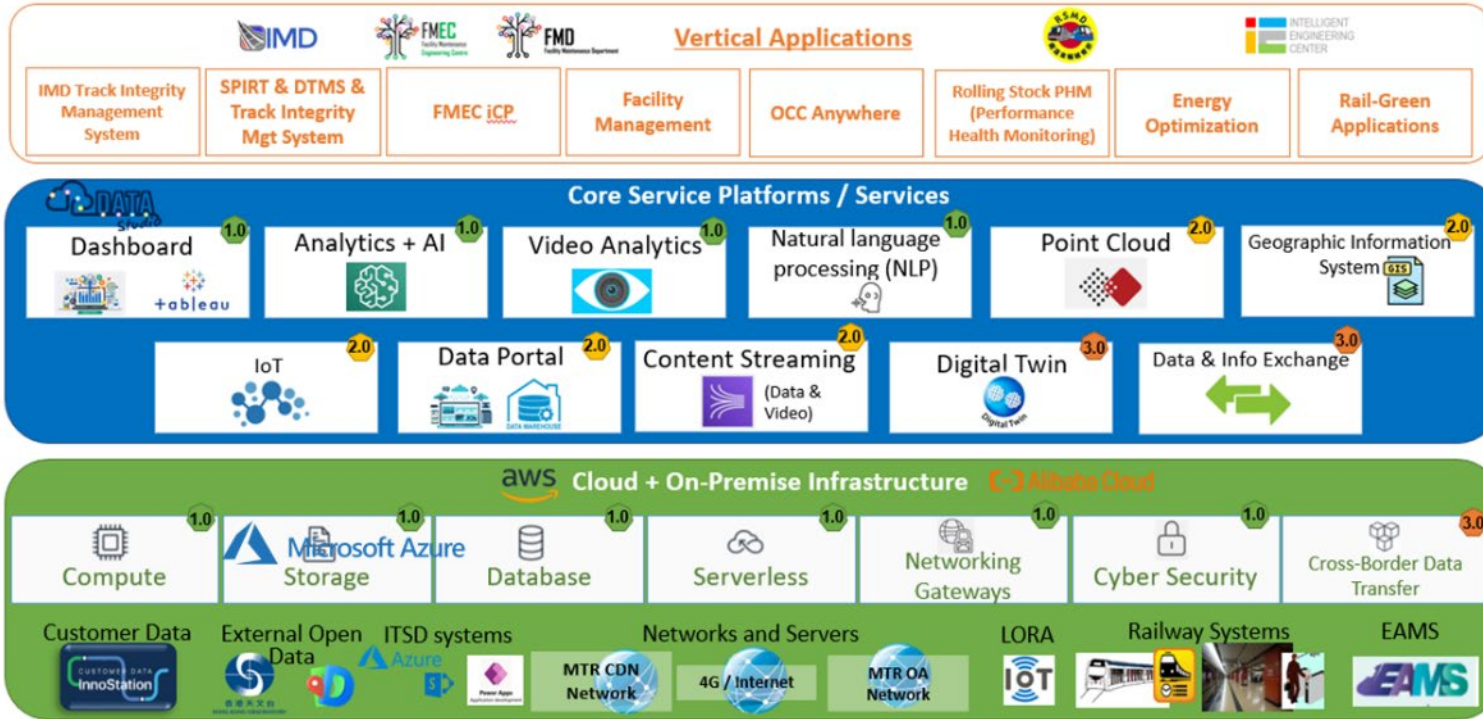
IMD FMEC Facility Maintenance Engineering Centre FMD Facility Maintenance Department Vertical Applications RSMD INTELLIGENT ENGINEERING CENTER

IMD Track Integrity Management System

SPIRT & DTMS & Track Integrity Mgt System

FMEC iCP

Facility Management

OCC Anywhere

Rolling Stock PHM (Performance Health Monitoring)

Energy Optimization

Rail-Green Applications

DATA Studio

Core Service Platforms / Services

Dashboard 1.0 tableau

Analytics + AI 1.0

Video Analytics 1.0

Natural language processing (NLP) 1.0

Point Cloud 2.0

Geographic Information System 2.0 GIS

IoT 2.0

Data Portal 2.0 DATA WAREHOUSE

Content Streaming 2.0 (Data & Video)

Digital Twin 3.0 Digital Twin

Data & Info Exchange 3.0

aws Cloud + On-Premise Infrastructure Alibaba Cloud

Compute 1.0

Microsoft Azure Storage 1.0

Database 1.0

Serverless 1.0

Networking Gateways 1.0

Cyber Security 1.0

Cross-Border Data Transfer 3.0

Customer Data CUSTOMER DATA InnoStation

External Open Data

ITSD systems Azure Power Apps

Networks and Servers MTR CDN Network 4G / Internet MTR OA Network

LORA IoT

Railway Systems

EAMS EAMS